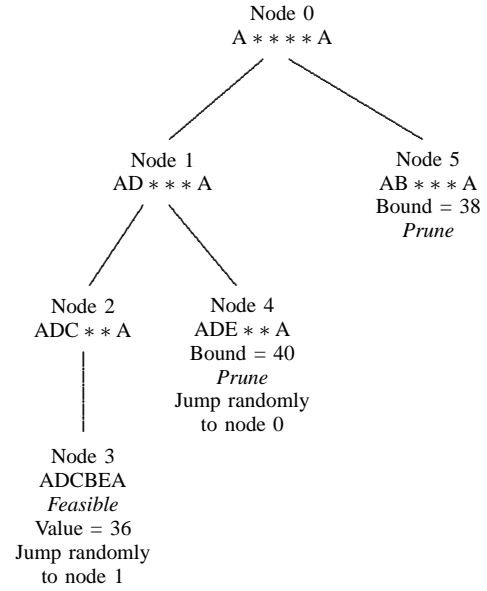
Node 0
A $* * * *$ A

Node 1
AD $* * *$ A

Node 5
AB $* * *$ A
Bound = 38
*Prune*

Node 2
ADC $* *$ A

Node 4
ADE $* *$ A
Bound = 40
*Prune*
Jump randomly to node 0

Node 3
ADCBEA
*Feasible*
Value = 36
Jump randomly to node 1